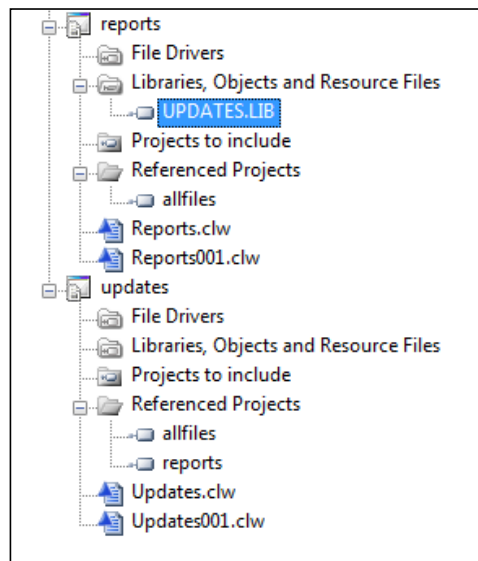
reports
File Drivers
Libraries, Objects and Resource Files
UPDATES.LIB
Projects to include
Referenced Projects
allfiles
Reports.clw
Reports001.clw
updates
File Drivers
Libraries, Objects and Resource Files
Projects to include
Referenced Projects
allfiles
reports
Updates.clw
Updates001.clw